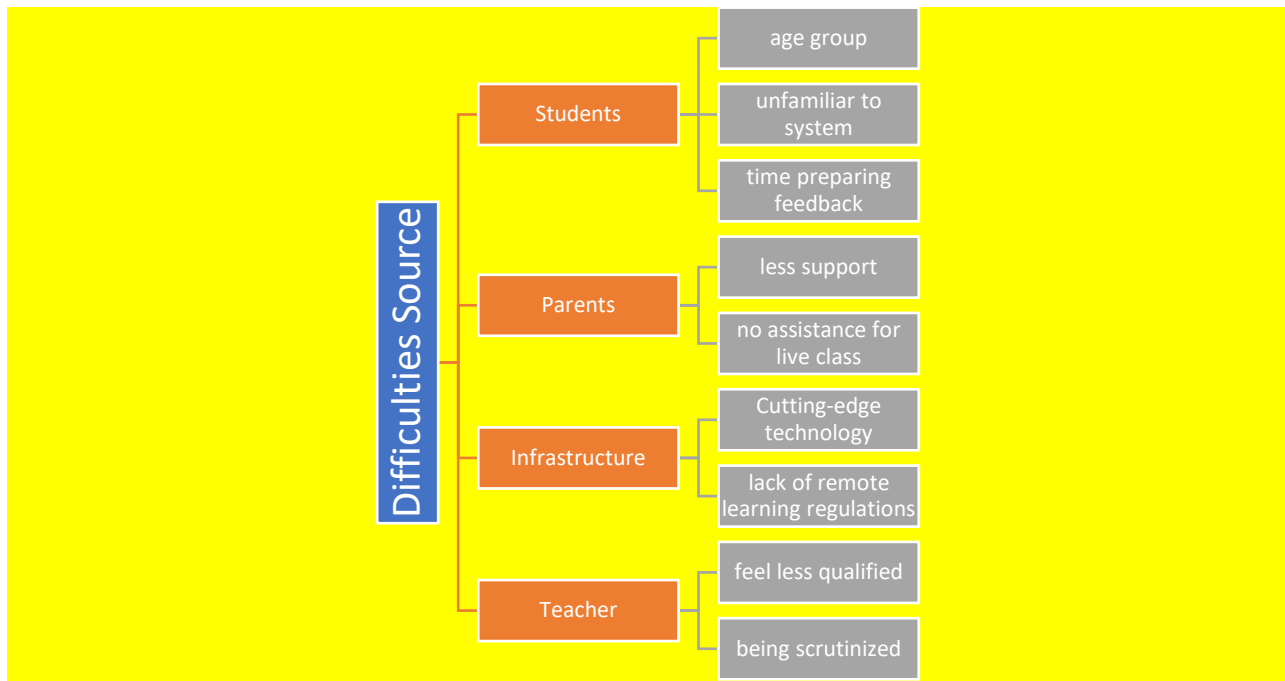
Difficulties Source

Students
age group
unfamiliar to system
time preparing feedback

Parents
less support
no assistance for live class

Infrastructure
Cutting-edge technology
lack of remote learning regulations

Teacher
feel less qualified
being scrutinized